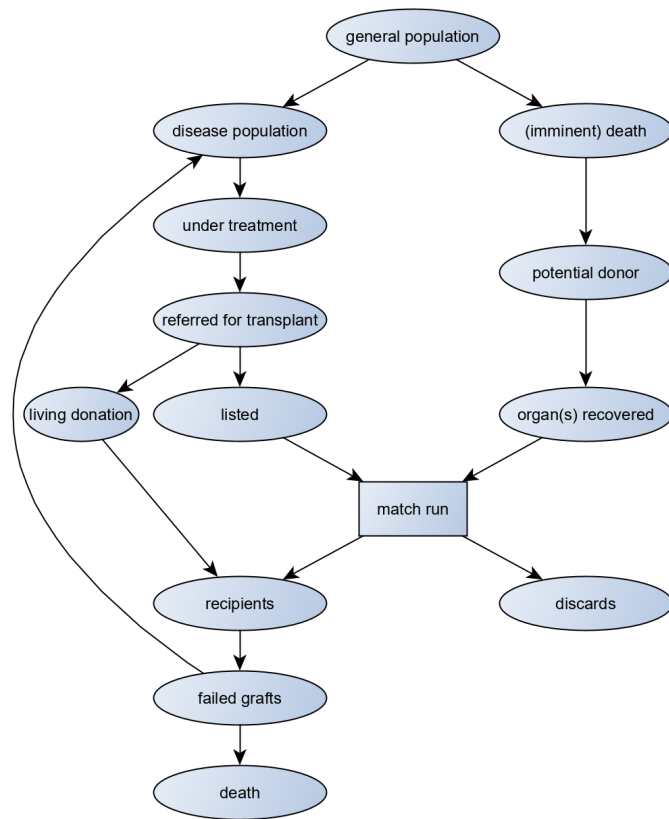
general population

disease population

(imminent) death

under treatment

potential donor

referred for transplant

living donation

listed

organ(s) recovered

match run

recipients

discards

failed grafts

death